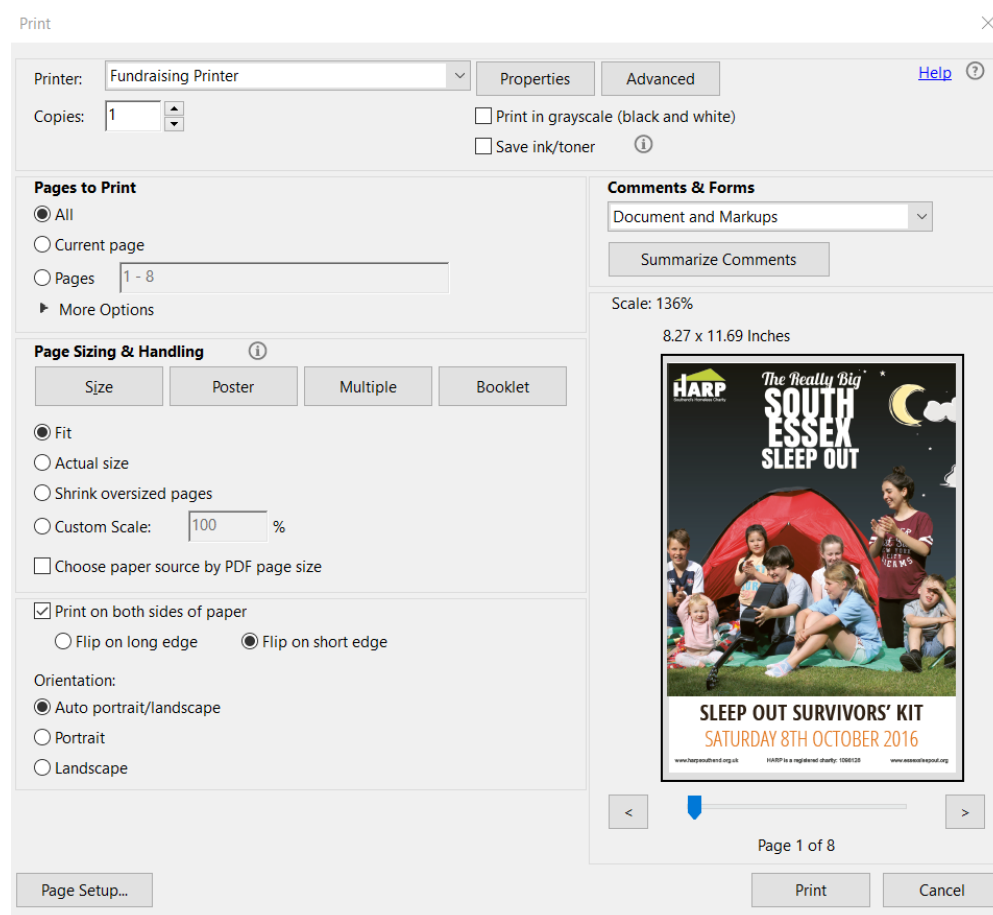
Print

Printer: Fundraising Printer

Properties

Advanced

Help

Copies: 1

Print in grayscale (black and white)

Save ink/toner

Pages to Print

All

Current page

Pages 1 - 8

More Options

Comments & Forms

Document and Markups

Summarize Comments

Scale: 136%

8.27 x 11.69 Inches

Page Sizing & Handling

Size

Poster

Multiple

Booklet

Fit

Actual size

Shrink oversized pages

Custom Scale: 100 %

Choose paper source by PDF page size

Print on both sides of paper

Flip on long edge

Flip on short edge

Orientation:

Auto portrait/landscape

Portrait

Landscape

HARP

Southend's Homeless Charity

The Really Big

SOUTH ESSEX SLEEP OUT

SLEEP OUT SURVIVORS' KIT

SATURDAY 8TH OCTOBER 2016

www.harpsouthend.org.uk

HARP is a registered charity: 1098128

www.essexsleepout.org

<

>

Page 1 of 8

Page Setup...

Print

Cancel